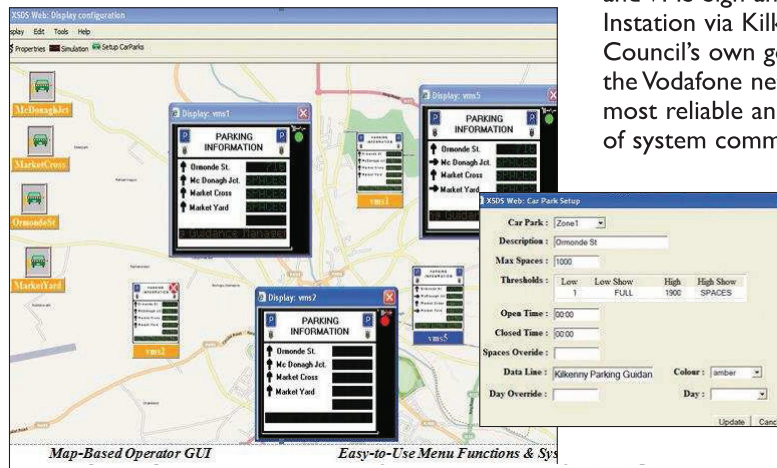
XSDS Web: Display configuration
splay Edit Tools Help
Properties Simulation Setup CarParks

and VMS sign an
Instation via Kilk
Council's own ge
the Vodafone ne
most reliable an
of system comm

McDonaghJct
MarketCross
OrmondeSt
MarketYard

Display: vms1
PARKING INFORMATION
Ormonde St.
Mc Donagh Jct.
Market Cross
Market Yard
Guidance Manager

Display: vms5
PARKING INFORMATION
Ormonde St.
Mc Donagh Jct.
Market Cross
Market Yard

vms1
vms2
vms5

Display: vms2
PARKING INFORMATION
Ormonde St.
Mc Donagh Jct.
Market Cross
Market Yard

XSDS Web: Car Park Setup
Car Park : Zone1
Description : Ormonde St
Max Spaces : 1000
Thresholds : Low Low Show High High Show
1 FULL 1900 SPACES
Open Time : 00:00
Closed Time : 00:00
Spaces Overide :
Data Line : Kilkenny Parking Guidan
Colour : amber
Day Override :
Day :
Update Canc

Map-Based Operator GUI
Easy-to-Use Menu Functions & Sys